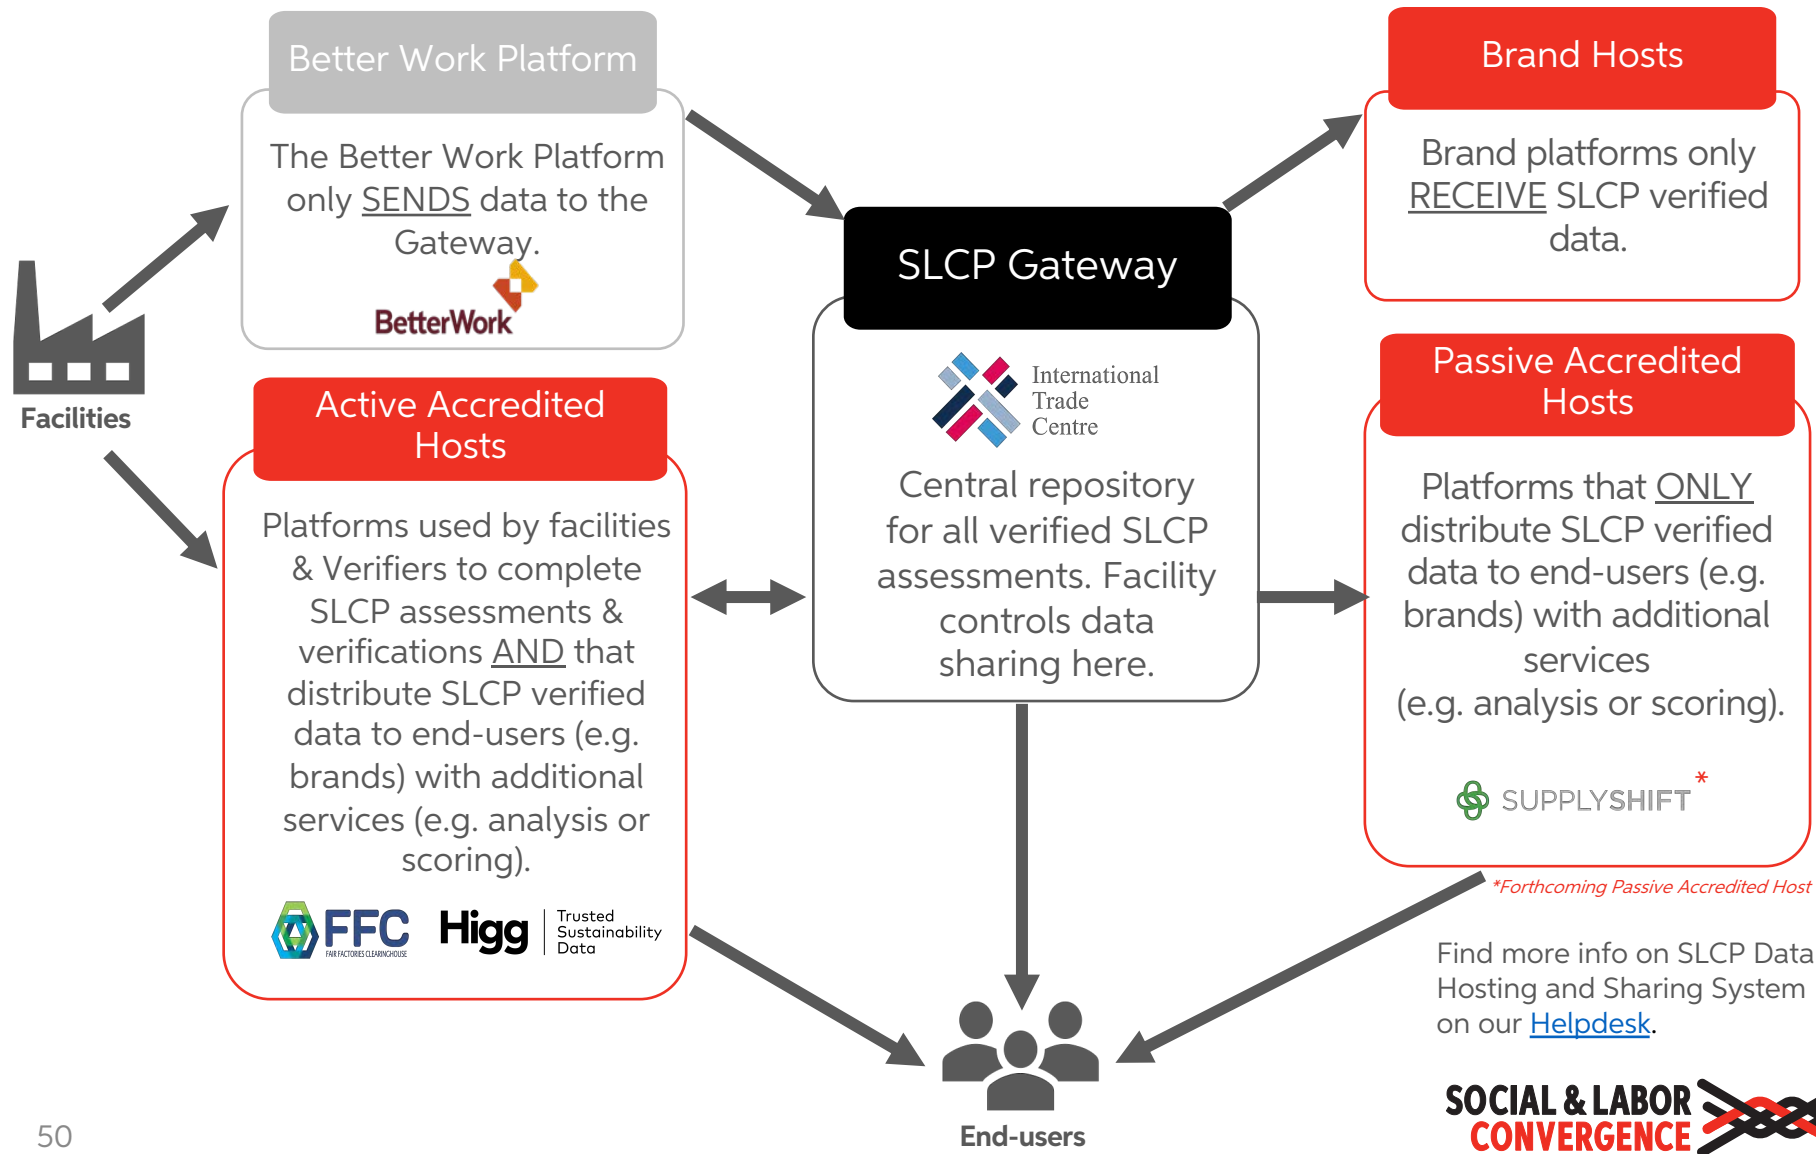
Better Work Platform

The Better Work Platform only SENDS data to the Gateway.

BetterWork

Brand Hosts

Brand platforms only RECEIVE SLCP verified data.

SLCP Gateway

International Trade Centre

Central repository for all verified SLCP assessments. Facility controls data sharing here.

Facilities

Active Accredited Hosts

Platforms used by facilities & Verifiers to complete SLCP assessments & verifications AND that distribute SLCP verified data to end-users (e.g. brands) with additional services (e.g. analysis or scoring).

FFC FAIR FACTORIES CLEARINGHOUSE Higg Trusted Sustainability Data

Passive Accredited Hosts

Platforms that ONLY distribute SLCP verified data to end-users (e.g. brands) with additional services (e.g. analysis or scoring).

SUPPLYSHIFT*

*Forthcoming Passive Accredited Host

Find more info on SLCP Data Hosting and Sharing System on our Helpdesk.

End-users

50

SOCIAL & LABOR CONVERGENCE